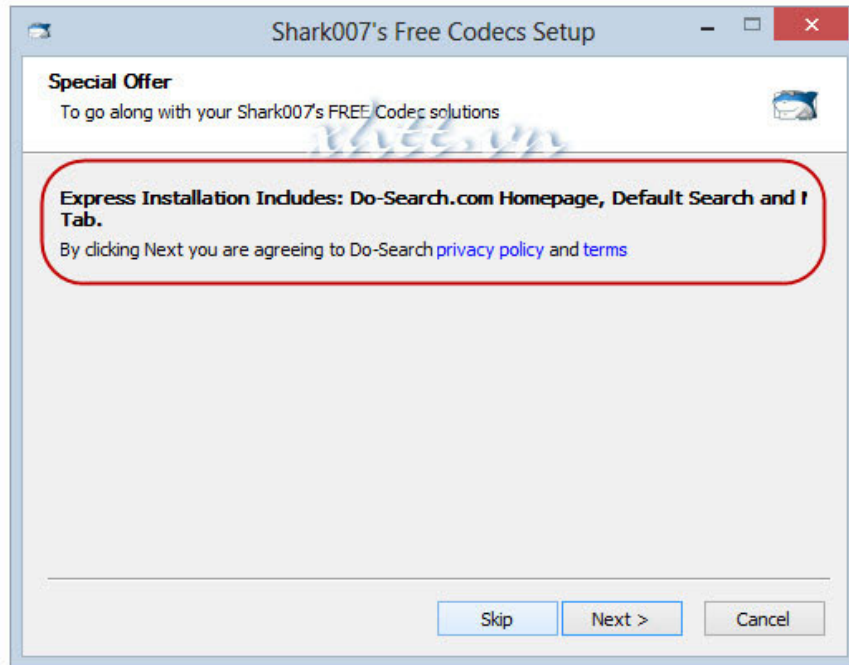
Shark007's Free Codecs Setup

Special Offer
To go along with your Shark007's FREE Codec solutions

Express Installation Includes: Do-Search.com Homepage, Default Search and N Tab.
By clicking Next you are agreeing to Do-Search privacy policy and terms

Skip
Next >
Cancel